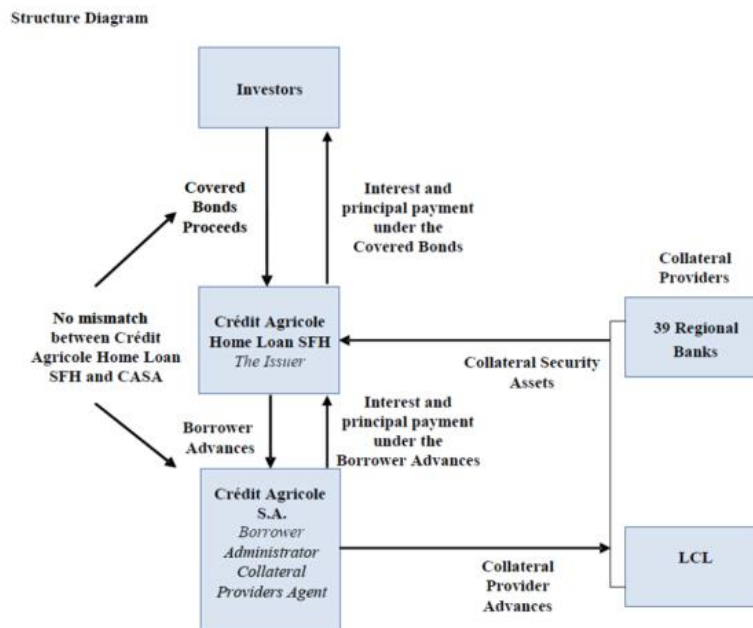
Structure Diagram

Investors

Covered Bonds Proceeds

Interest and principal payment under the Covered Bonds

Collateral Providers

No mismatch between Crédit Agricole Home Loan SFH and CASA

Crédit Agricole Home Loan SFH
The Issuer

39 Regional Banks

Collateral Security Assets

Borrower Advances

Interest and principal payment under the Borrower Advances

Crédit Agricole S.A.
Borrower
Administrator
Collateral Providers Agent

Collateral Provider Advances

LCL